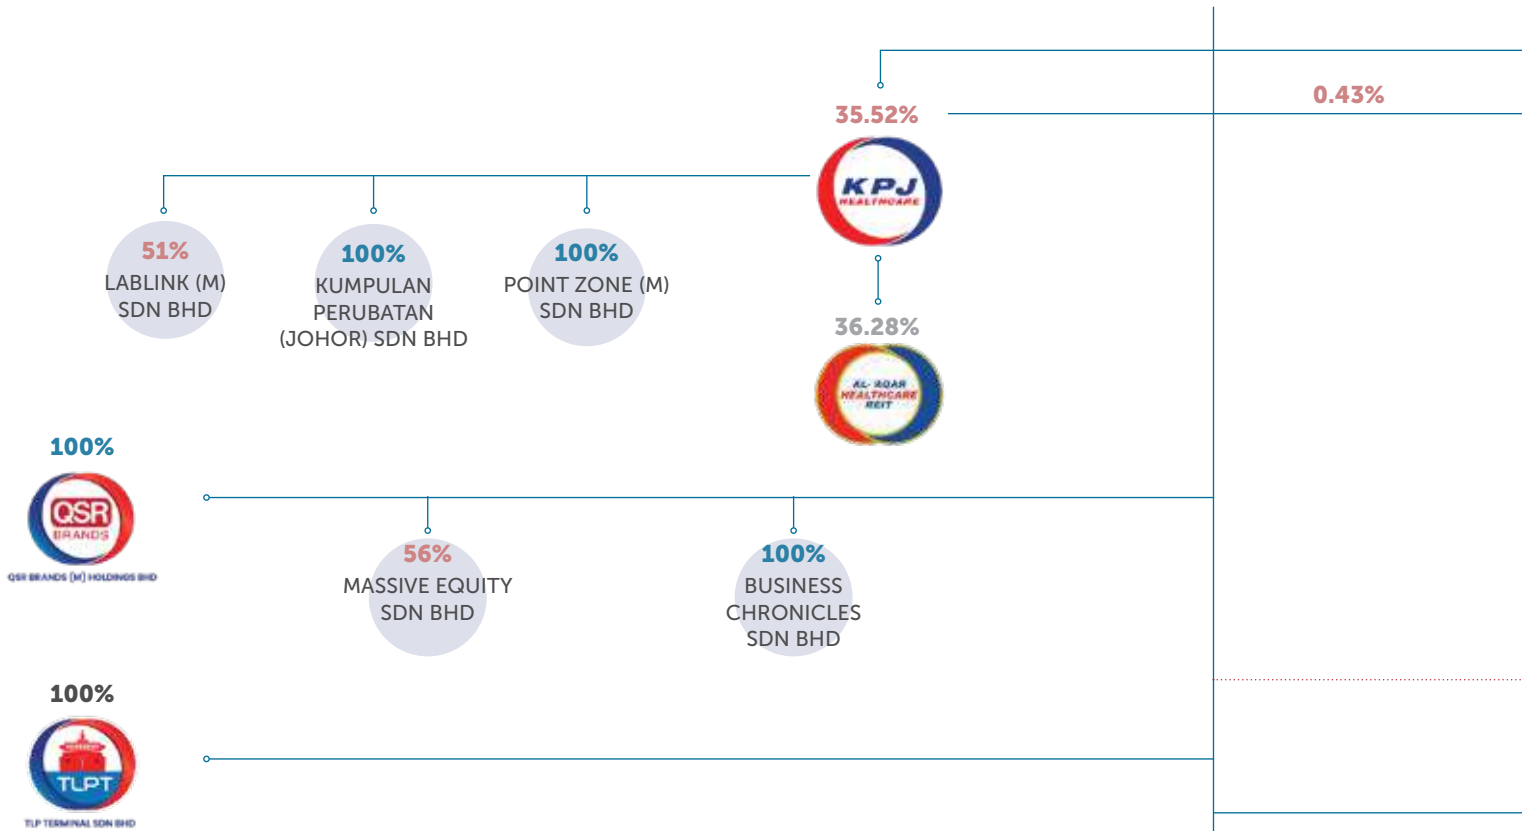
0.43%

35.52%

KPJ HEALTHCARE

51%
LABLINK (M) SDN BHD

100%
KUMPULAN PERUBATAN (JOHOR) SDN BHD

100%
POINT ZONE (M) SDN BHD

36.28%

AL-'AQAR HEALTHCARE REIT

100%

QSR BRANDS

QSR BRANDS (M) HOLDINGS BHD

56%
MASSIVE EQUITY SDN BHD

100%
BUSINESS CHRONICLES SDN BHD

100%

TLPT

TLP TERMINAL SDN BHD